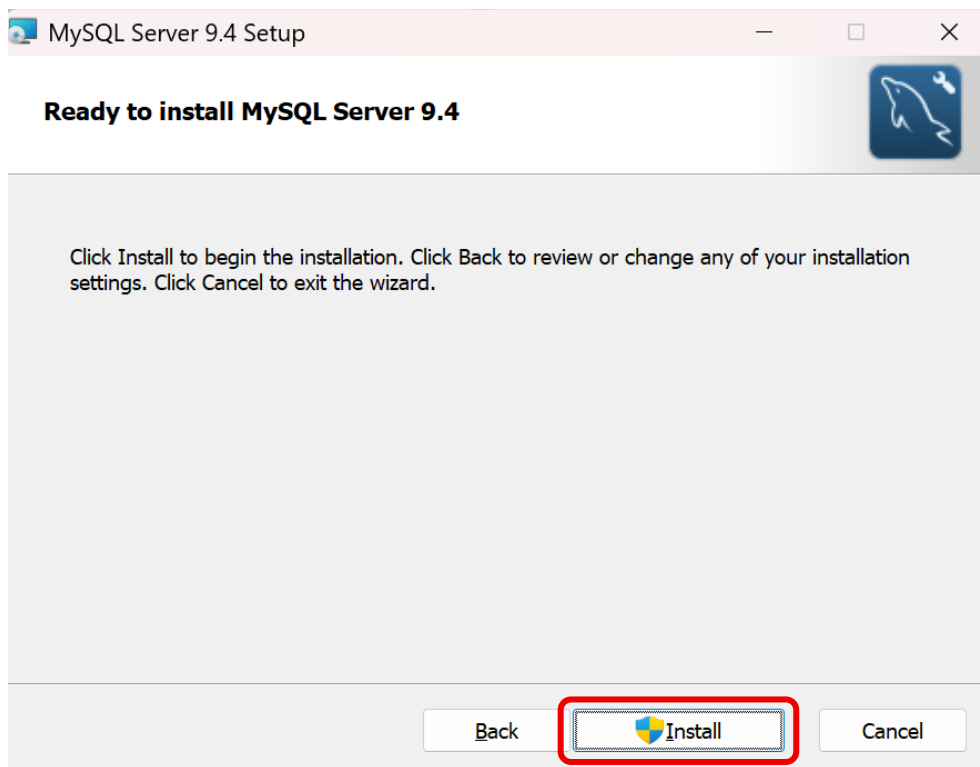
MySQL Server 9.4 Setup

Ready to install MySQL Server 9.4

Click Install to begin the installation. Click Back to review or change any of your installation settings. Click Cancel to exit the wizard.

Back Install Cancel